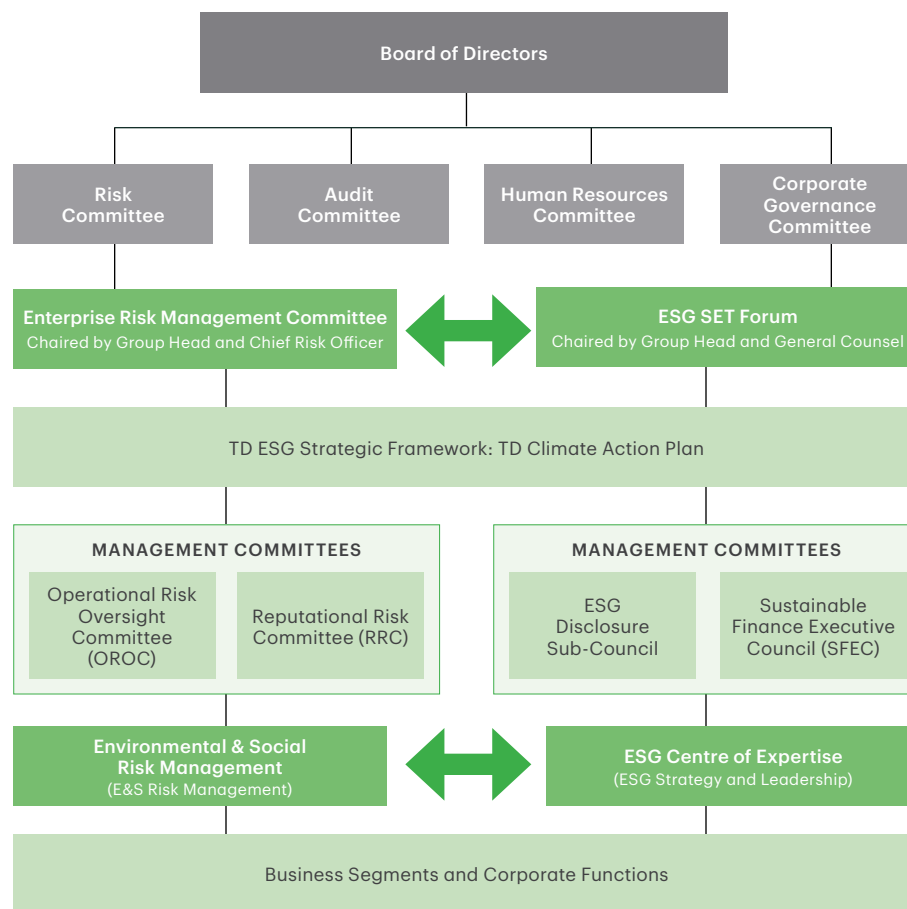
Board of Directors

Risk Committee

Audit Committee

Human Resources Committee

Corporate Governance Committee

Enterprise Risk Management Committee
Chaired by Group Head and Chief Risk Officer

ESG SET Forum
Chaired by Group Head and General Counsel

TD ESG Strategic Framework: TD Climate Action Plan

MANAGEMENT COMMITTEES

Operational Risk Oversight Committee (OROC)

Reputational Risk Committee (RRC)

MANAGEMENT COMMITTEES

ESG Disclosure Sub-Council

Sustainable Finance Executive Council (SFEC)

Environmental & Social Risk Management
(E&S Risk Management)

ESG Centre of Expertise
(ESG Strategy and Leadership)

Business Segments and Corporate Functions